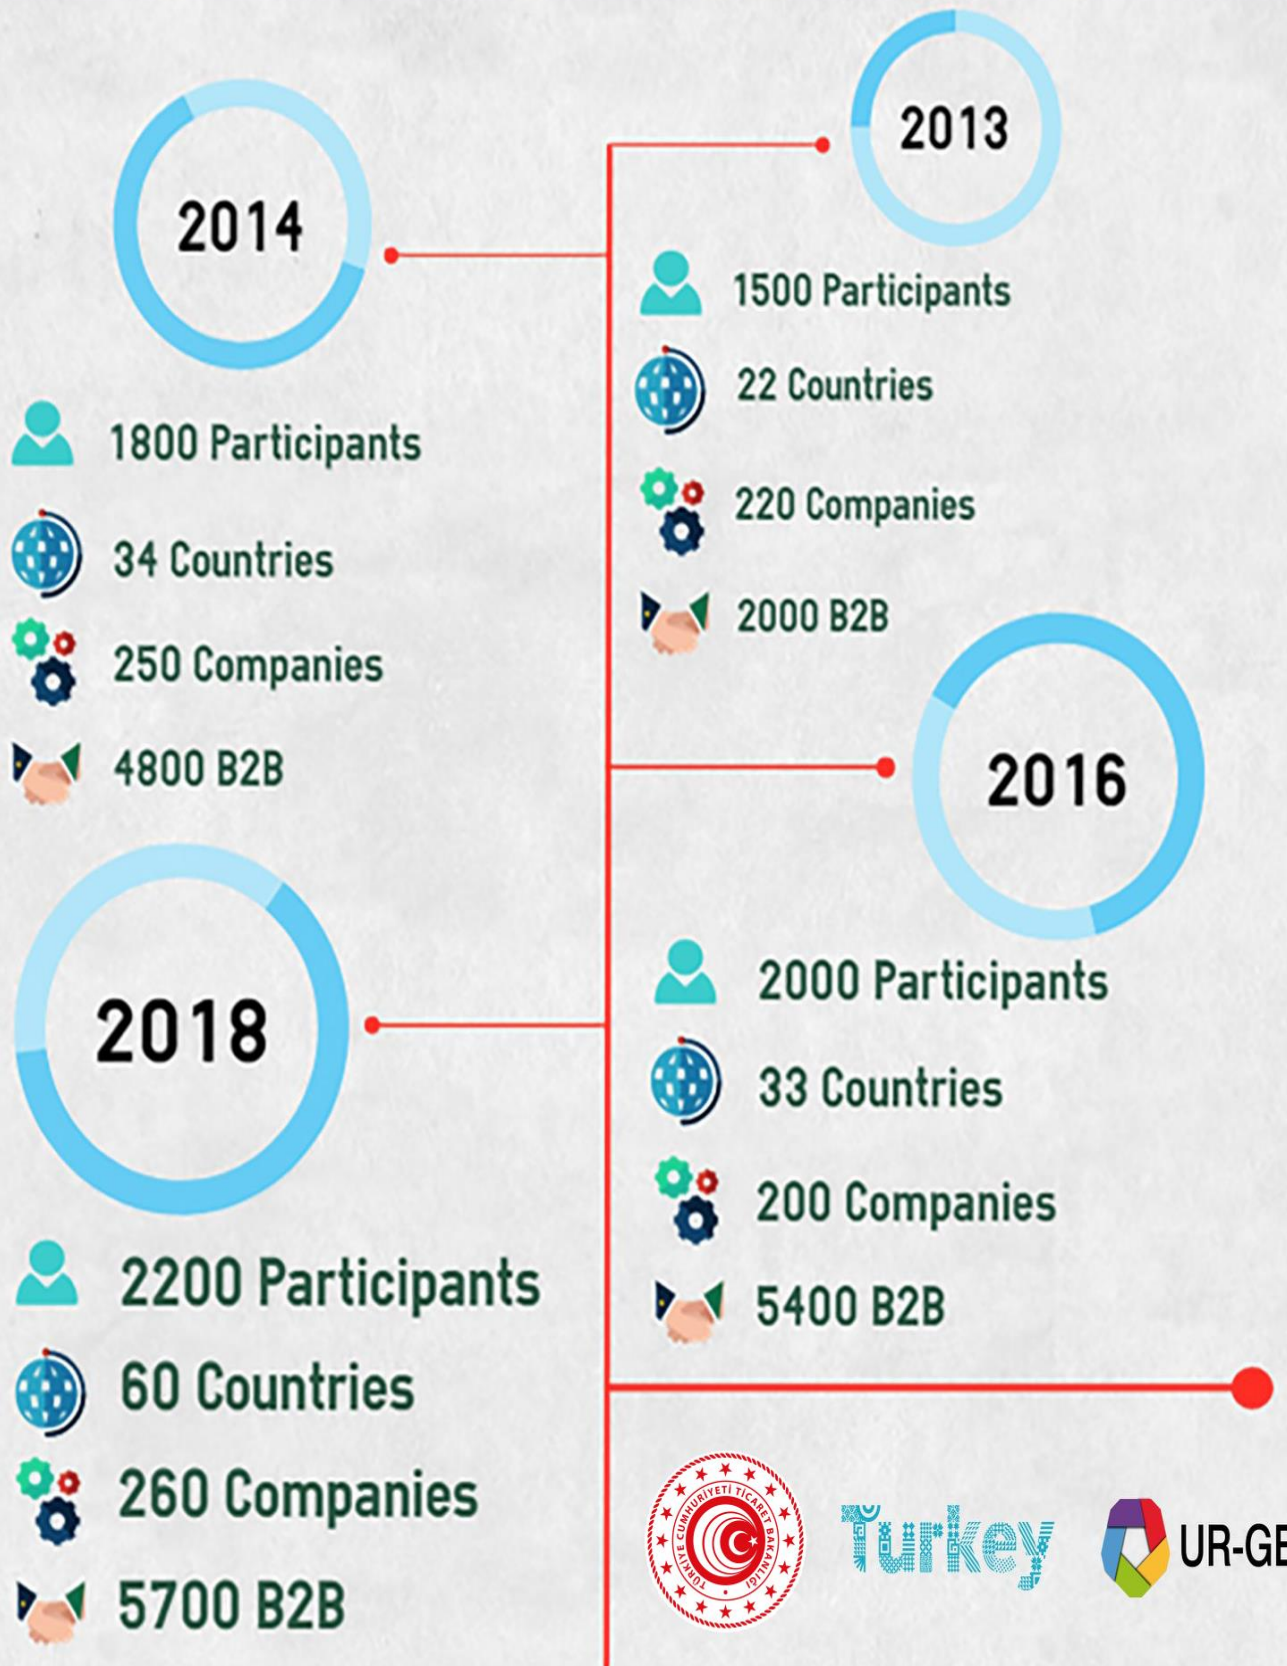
2013

1500 Participants

22 Countries

220 Companies

2000 B2B

2014

1800 Participants

34 Countries

250 Companies

4800 B2B

2016

2000 Participants

33 Countries

200 Companies

5400 B2B

2018

2200 Participants

60 Countries

260 Companies

5700 B2B

TÜRKİYE CUMHURİYETİ TİCARET BAKANLIĞI

Turkey

UR-GE